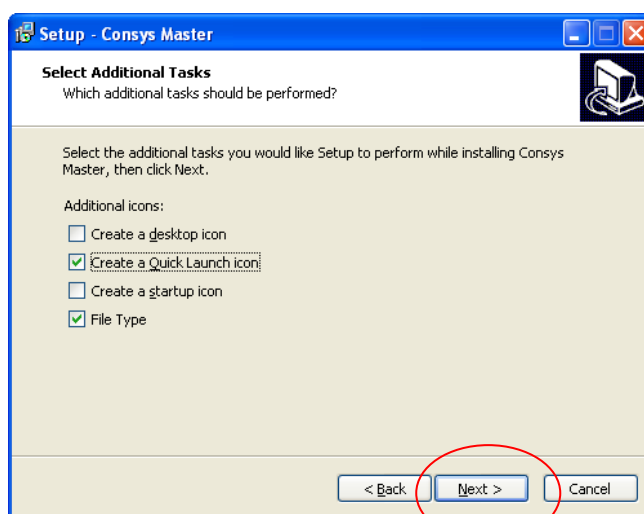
Setup - Consys Master

Select Additional Tasks
Which additional tasks should be performed?

Select the additional tasks you would like Setup to perform while installing Consys Master, then click Next.

Additional icons:

Create a desktop icon

Create a Quick Launch icon

Create a startup icon

File Type

< Back

Next >

Cancel